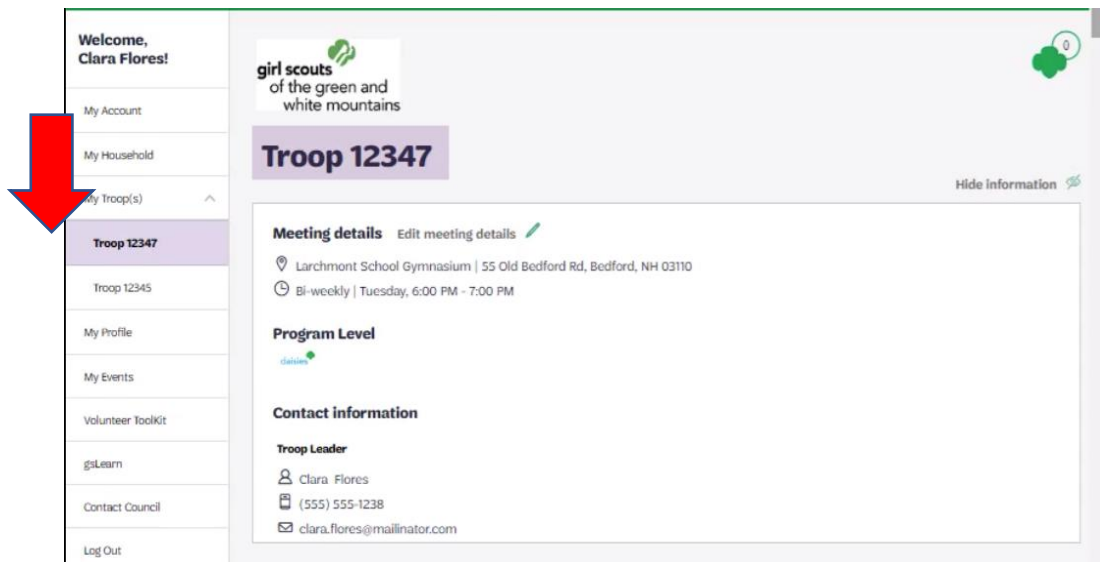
Welcome, Clara Flores!

My Account

My Household

My Troop(s)

Troop 12347

Troop 12345

My Profile

My Events

Volunteer ToolKit

gsLearn

Contact Council

Log Out

girl scouts of the green and white mountains

0

Troop 12347

Hide information

Meeting details Edit meeting details

Larchmont School Gymnasium | 55 Old Bedford Rd, Bedford, NH 03110

Bi-weekly | Tuesday, 6:00 PM - 7:00 PM

Program Level

daisies

Contact information

Troop Leader

Clara Flores

(555) 555-1238

clara.flores@mailinator.com